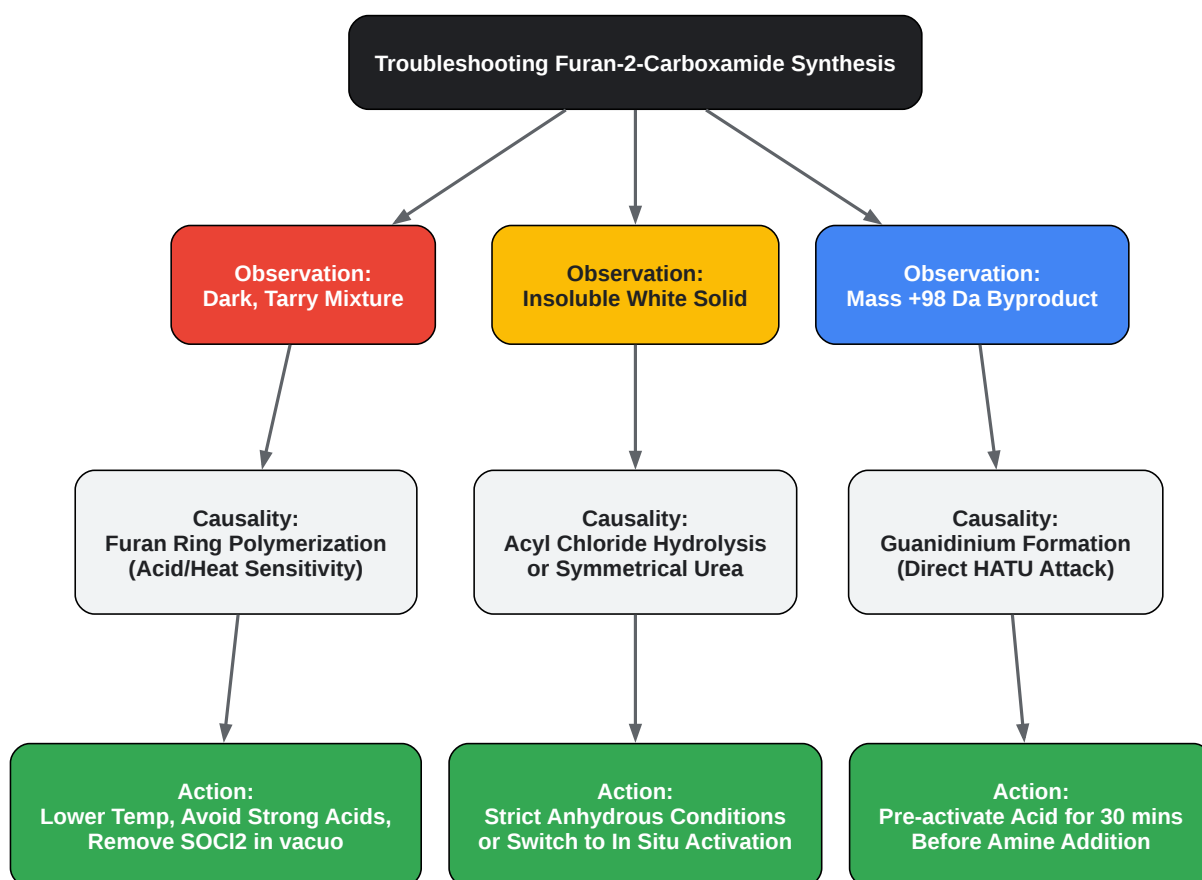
Troubleshooting Furan-2-Carboxamide Synthesis

Observation:
Dark, Tarry Mixture

Causality:
Furan Ring Polymerization
(Acid/Heat Sensitivity)

Action:
Lower Temp, Avoid Strong Acids,
Remove SOCl2 in vacuo

Observation:
Insoluble White Solid

Causality:
Acyl Chloride Hydrolysis
or Symmetrical Urea

Action:
Strict Anhydrous Conditions
or Switch to In Situ Activation

Observation:
Mass +98 Da Byproduct

Causality:
Guanidinium Formation
(Direct HATU Attack)

Action:
Pre-activate Acid for 30 mins
Before Amine Addition